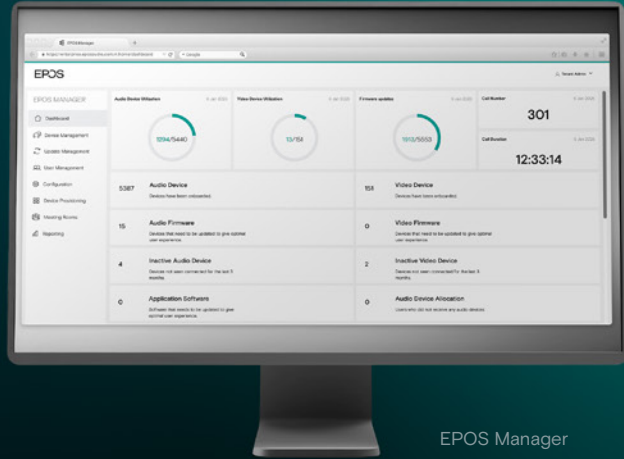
EPOS Manager

EPOS

EPOS MANAGER

Dashboard
Device Management
Update Management
User Management
Configuration
Device Provisioning
Meeting Rooms
Reporting

Audio Device Utilization
1294/5440

Video Device Utilization
13/151

Firmware updates
1910/5553

Call Number
301

Call Duration
12:33:14

5387 Audio Device
Devices have been onboarded

151 Video Device
Devices have been onboarded

15 Audio Firmware
Devices that need to be updated to give optimal user experience

0 Video Firmware
Devices that need to be updated to give optimal user experience

4 Inactive Audio Device
Devices not seen connected for the last 3 months

2 Inactive Video Device
Devices not seen connected for the last 3 months

0 Application Software
Software that needs to be updated to give optimal user experience

0 Audio Device Allocation
Users who did not receive any audio devices

EPOS Manager